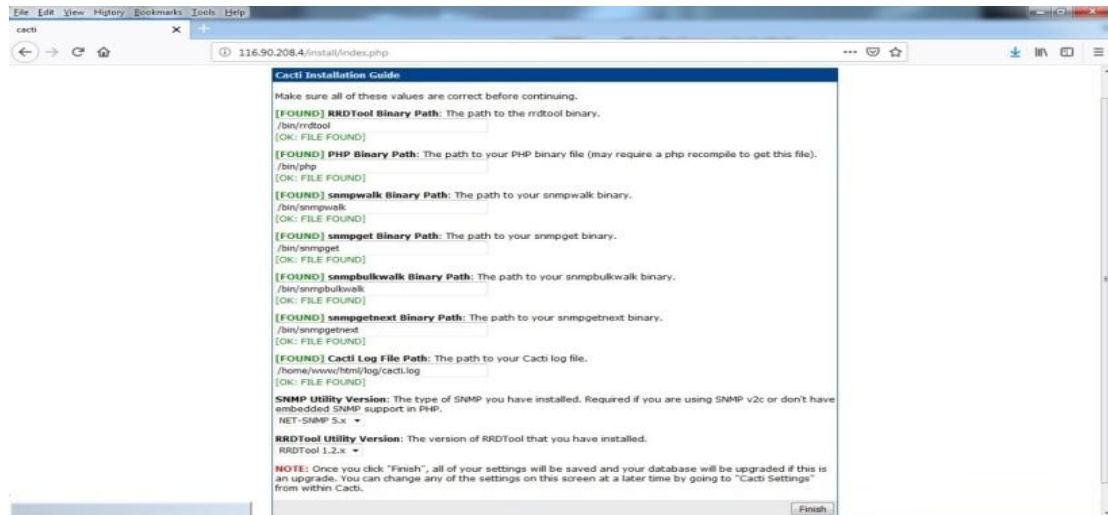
File Edit View History Bookmarks Tools Help

cacti

116.90.208.4/install/index.php

Cacti Installation Guide

Make sure all of these values are correct before continuing.

[FOUND] RRDTool Binary Path: The path to the rrdtool binary.
/bin/rrdtool
[OK: FILE FOUND]

[FOUND] PHP Binary Path: The path to your PHP binary file (may require a php recompile to get this file).
/bin/php
[OK: FILE FOUND]

[FOUND] snmpwalk Binary Path: The path to your snmpwalk binary.
/bin/snmpwalk
[OK: FILE FOUND]

[FOUND] snmpget Binary Path: The path to your snmpget binary.
/bin/snmpget
[OK: FILE FOUND]

[FOUND] snmpbulkwalk Binary Path: The path to your snmpbulkwalk binary.
/bin/snmpbulkwalk
[OK: FILE FOUND]

[FOUND] snmpgetnext Binary Path: The path to your snmpgetnext binary.
/bin/snmpgetnext
[OK: FILE FOUND]

[FOUND] Cacti Log File Path: The path to your Cacti log file.
/home/www/html/log/cacti.log
[OK: FILE FOUND]

SNMP Utility Version: The type of SNMP you have installed. Required if you are using SNMP v2c or don't have embedded SNMP support in PHP.
NET-SNMP 5.x

RRDTool Utility Version: The version of RRDTool that you have installed.
RRDTool 1.2.x

NOTE: Once you click "Finish", all of your settings will be saved and your database will be upgraded if this is an upgrade. You can change any of the settings on this screen at a later time by going to "Cacti Settings" from within Cacti.

Finish